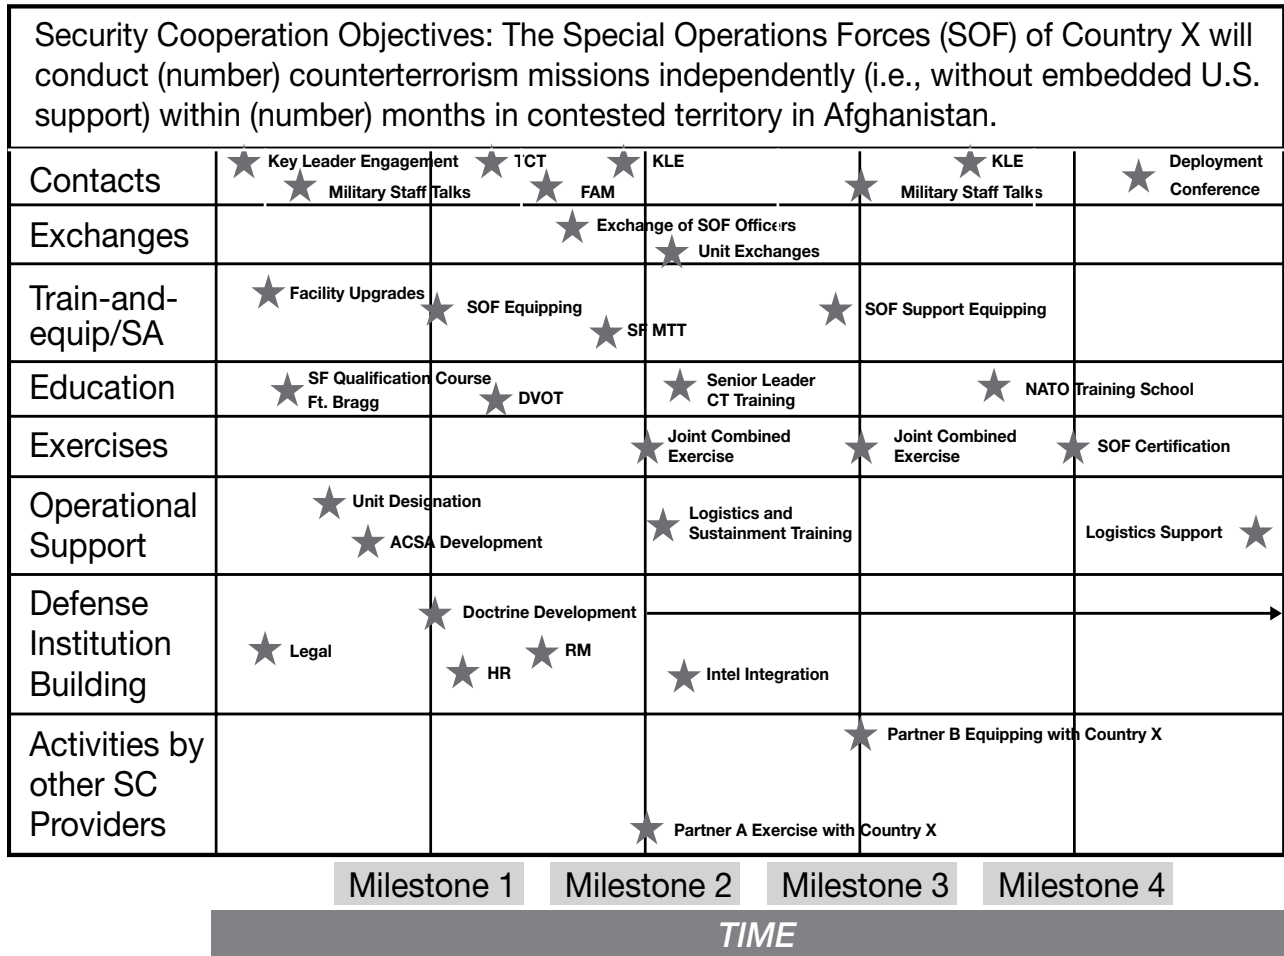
Security Cooperation Objectives: The Special Operations Forces (SOF) of Country X will conduct (number) counterterrorism missions independently (i.e., without embedded U.S. support) within (number) months in contested territory in Afghanistan.

| | | | | | |
|---|---|---|---|---|---|
| Contacts | Key Leader Engagement; Military Staff Talks | TCT; FAM; KLE | | Military Staff Talks; KLE | Deployment Conference |
| Exchanges | | Exchange of SOF Officers | Unit Exchanges | | |
| Train-and-equip/SA | Facility Upgrades | SOF Equipping; SF MTT | | SOF Support Equipping | |
| Education | SF Qualification Course Ft. Bragg | DVOT | Senior Leader CT Training | NATO Training School | |
| Exercises | | | Joint Combined Exercise | Joint Combined Exercise | SOF Certification |
| Operational Support | Unit Designation; ACSA Development | | Logistics and Sustainment Training | | Logistics Support |
| Defense Institution Building | Legal | Doctrine Development; HR; RM | Intel Integration | | |
| Activities by other SC Providers | | | Partner A Exercise with Country X | Partner B Equipping with Country X | |

Milestone 1 Milestone 2 Milestone 3 Milestone 4

TIME